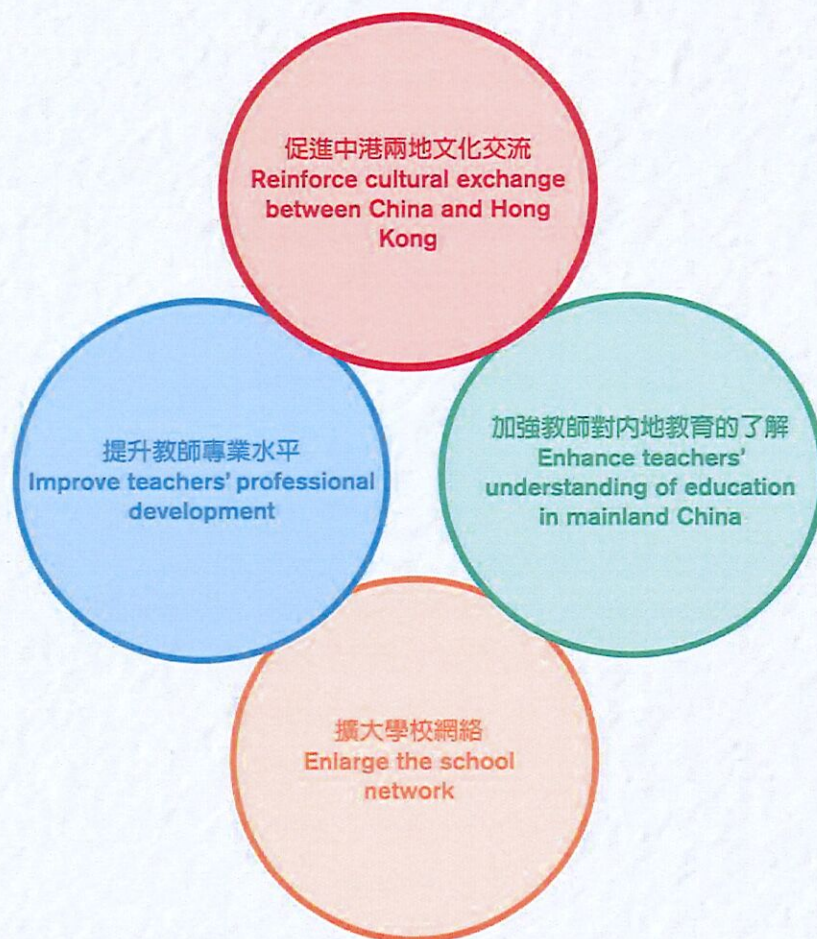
促進中港兩地文化交流
Reinforce cultural exchange between China and Hong Kong

提升教師專業水平
Improve teachers' professional development

加強教師對內地教育的了解
Enhance teachers' understanding of education in mainland China

擴大學校網絡
Enlarge the school network